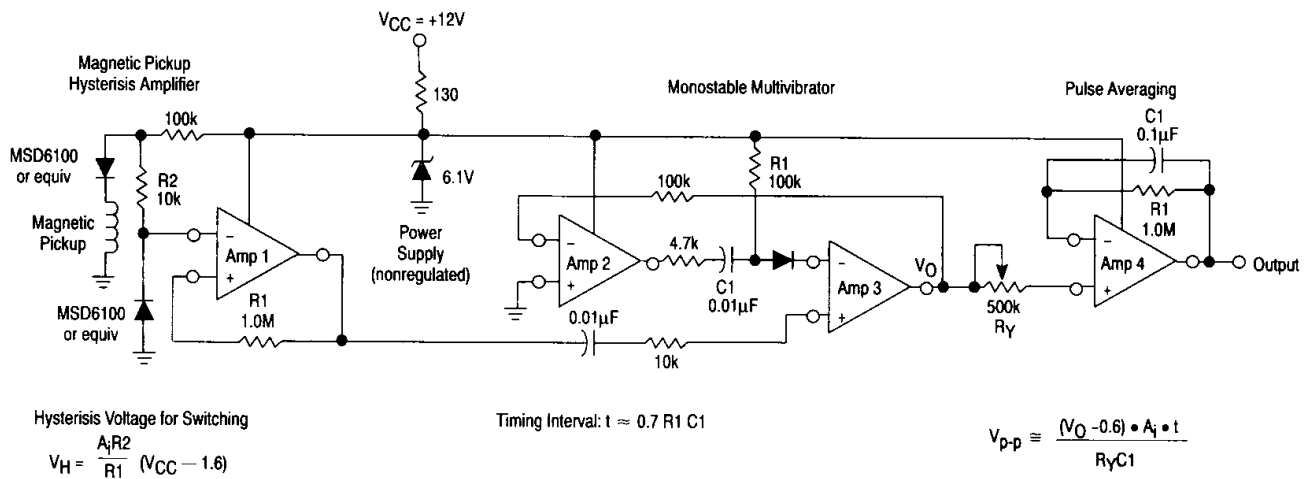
$V_{CC} = +12V$

Magnetic Pickup Hysterisis Amplifier

Monostable Multivibrator

Pulse Averaging

100k

130

MSD6100 or equiv

R2 10k

Magnetic Pickup

6.1V

R1 100k

100k

C1 0.1µF

R1 1.0M

Amp 1

Amp 2

4.7k

Amp 3

Amp 4

Output

Power Supply (nonregulated)

C1 0.01µF

$V_O$

MSD6100 or equiv

R1 1.0M

0.01µF

10k

500k $R_Y$

Hysterisis Voltage for Switching

$V_H = \frac{A_i R2}{R1} (V_{CC} - 1.6)$

Timing Interval: $t \approx 0.7$ R1 C1

$V_{p-p} \cong \frac{(V_O - 0.6) \bullet A_i \bullet t}{R_Y C1}$